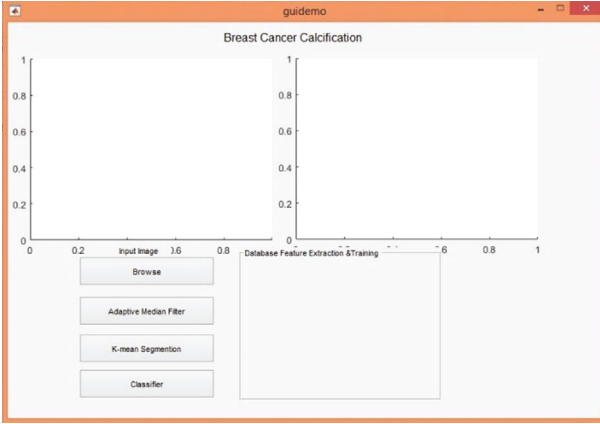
guidemo

Breast Cancer Calcification

1
0.8
0.6
0.4
0.2
0
0 0.2 Input Image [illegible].6 0.8 1

1
0.8
0.6
0.4
0.2
0
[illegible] .6 0.8 1

Browse

Adaptive Median Filter

K-mean Segmention

Classifier

Database Feature Extraction &Training